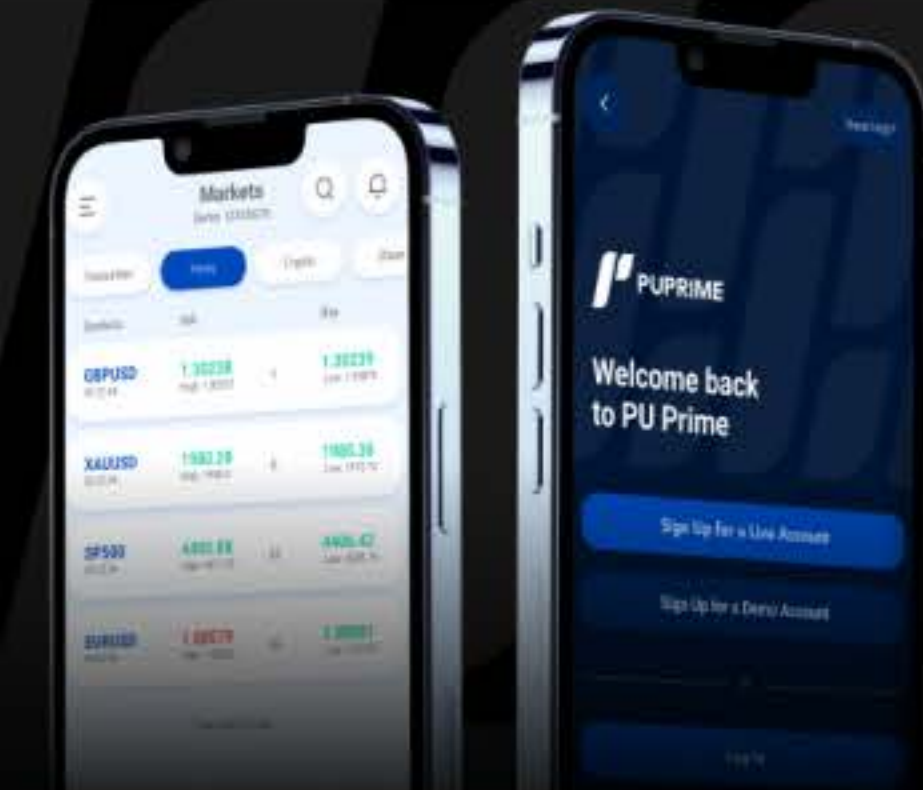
Markets

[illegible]

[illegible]

Hots

Crypto

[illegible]

Symbols

Sell

Buy

GBPUSD

1.30238

1.30239

XAUUSD

1980.28

1980.38

SP500

4465.88

4466.42

EURUSD

1.08879

1.08881

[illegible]

PUPRIME

Welcome back to PU Prime

Sign Up for a Live Account

Sign Up for a Demo Account

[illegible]